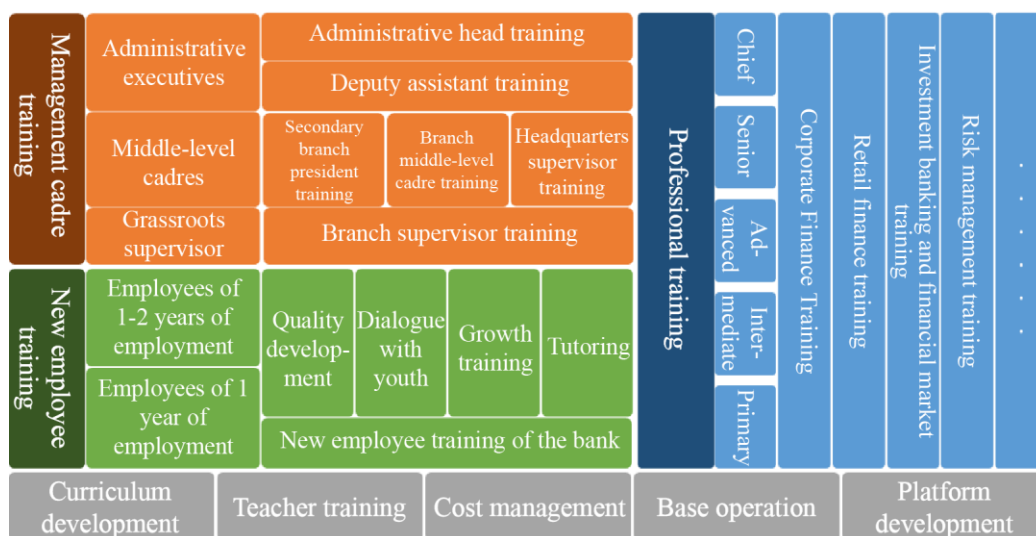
Management cadre training

Administrative executives

Administrative head training

Deputy assistant training

Middle-level cadres

Secondary branch president training

Branch middle-level cadre training

Headquarters supervisor training

Grassroots supervisor

Branch supervisor training

New employee training

Employees of 1-2 years of employment

Employees of 1 year of employment

Quality development

Dialogue with youth

Growth training

Tutoring

New employee training of the bank

Professional training

Chief

Senior

Advanced

Intermediate

Primary

Corporate Finance Training

Retail finance training

Investment banking and financial market training

Risk management training

. . . . .

Curriculum development

Teacher training

Cost management

Base operation

Platform development